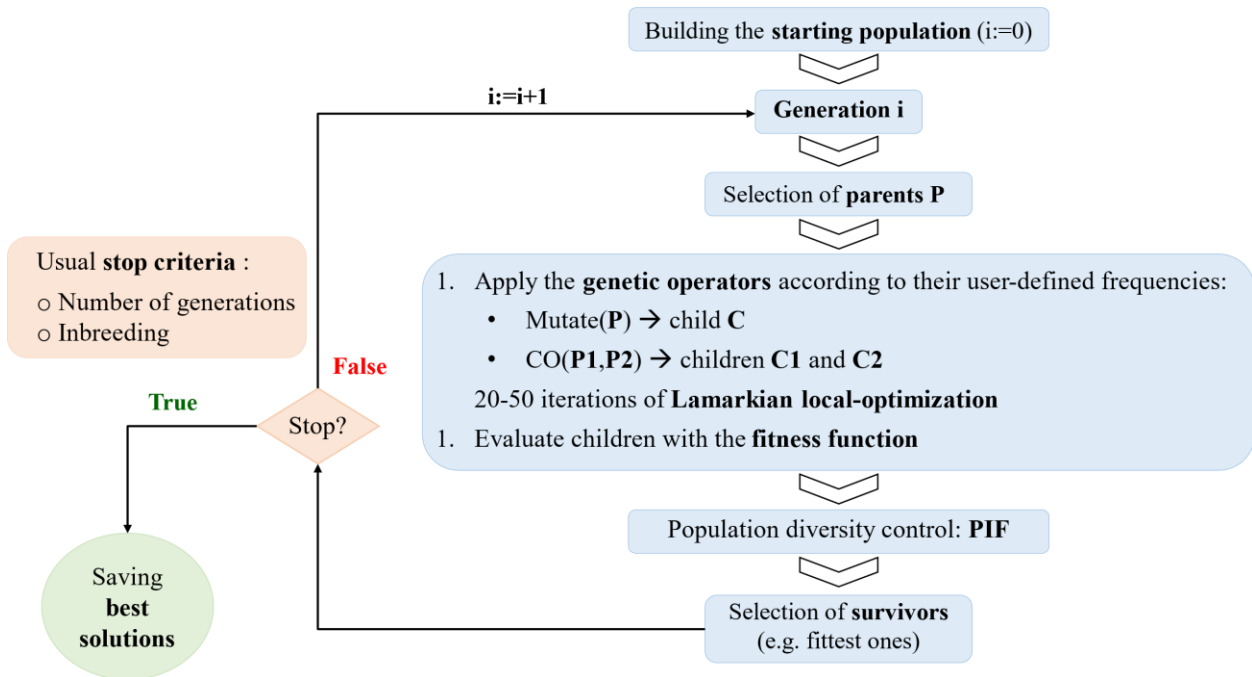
Building the **starting population** (i:=0)

i:=i+1

**Generation i**

Selection of **parents P**

Usual **stop criteria** :
o Number of generations
o Inbreeding

1. Apply the **genetic operators** according to their user-defined frequencies:
• Mutate(**P**) → child **C**
• CO(**P1**,**P2**) → children **C1** and **C2**
20-50 iterations of **Lamarkian local-optimization**
1. Evaluate children with the **fitness function**

False

True

Stop?

Saving **best solutions**

Population diversity control: **PIF**

Selection of **survivors** (e.g. fittest ones)